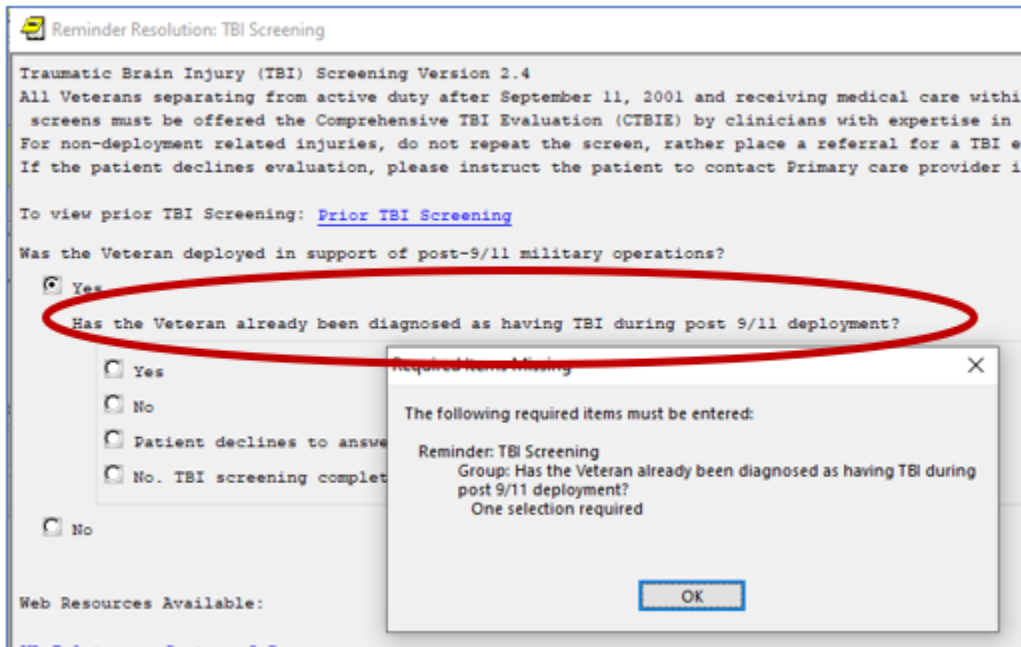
Reminder Resolution: TBI Screening

Traumatic Brain Injury (TBI) Screening Version 2.4
All Veterans separating from active duty after September 11, 2001 and receiving medical care withi
screens must be offered the Comprehensive TBI Evaluation (CTBIE) by clinicians with expertise in
For non-deployment related injuries, do not repeat the screen, rather place a referral for a TBI e
If the patient declines evaluation, please instruct the patient to contact Primary care provider i

To view prior TBI Screening: Prior TBI Screening

Was the Veteran deployed in support of post-9/11 military operations?

Yes

Has the Veteran already been diagnosed as having TBI during post 9/11 deployment?

Yes

No

Patient declines to answe

No. TBI screening complet

No

Web Resources Available:

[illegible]

Required Items Missing

The following required items must be entered:

Reminder: TBI Screening
Group: Has the Veteran already been diagnosed as having TBI during post 9/11 deployment?
One selection required

OK